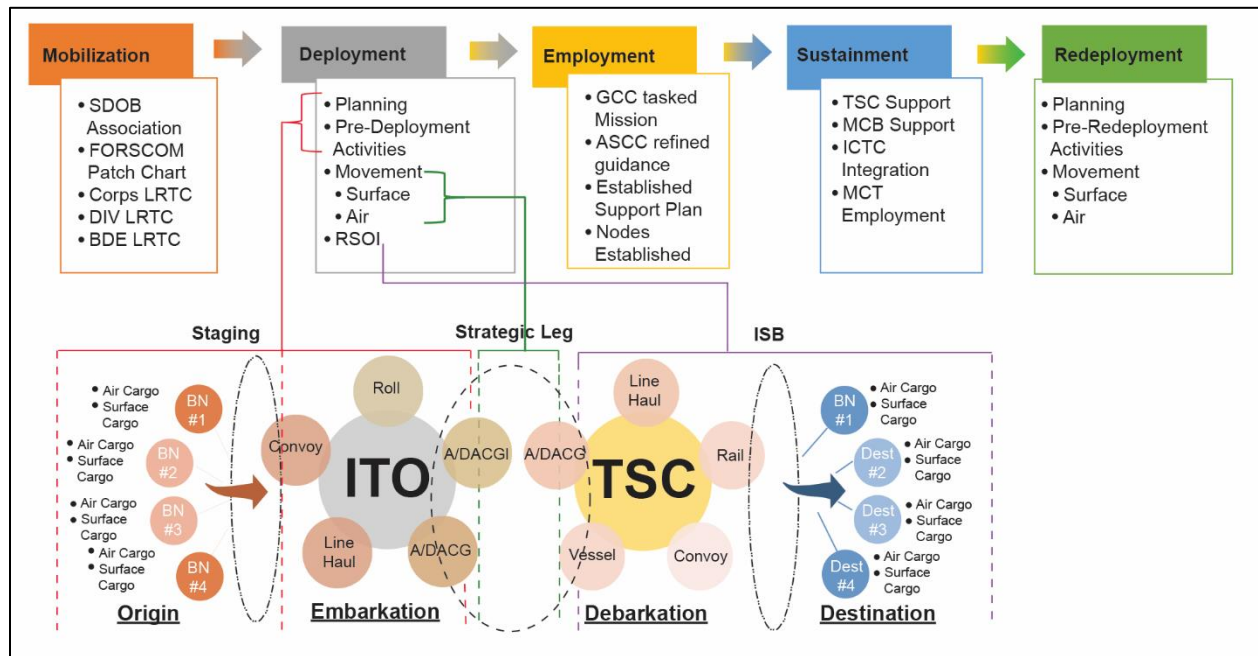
Mobilization

• SDOB Association
• FORSCOM Patch Chart
• Corps LRTC
• DIV LRTC
• BDE LRTC

Deployment

• Planning
• Pre-Deployment Activities
• Movement
  • Surface
  • Air
• RSOI

Employment

• GCC tasked Mission
• ASCC refined guidance
• Established Support Plan
• Nodes Established

Sustainment

• TSC Support
• MCB Support
• ICTC Integration
• MCT Employment

Redeployment

• Planning
• Pre-Redeployment Activities
• Movement
  • Surface
  • Air

Staging

Strategic Leg

ISB

• Air Cargo
• Surface Cargo
BN #1

• Air Cargo
• Surface Cargo
BN #2

• Air Cargo
• Surface Cargo
BN #3

• Air Cargo
• Surface Cargo
BN #4

Convoy

Roll

ITO

A/DACGI

Line Haul

A/DACG

A/DACG

Line Haul

TSC

Rail

Vessel

Convoy

BN #1
• Air Cargo
• Surface Cargo

Dest #2
• Air Cargo
• Surface Cargo

Dest #3
• Air Cargo
• Surface Cargo

Dest #4
• Air Cargo
• Surface Cargo

Origin

Embarkation

Debarkation

Destination